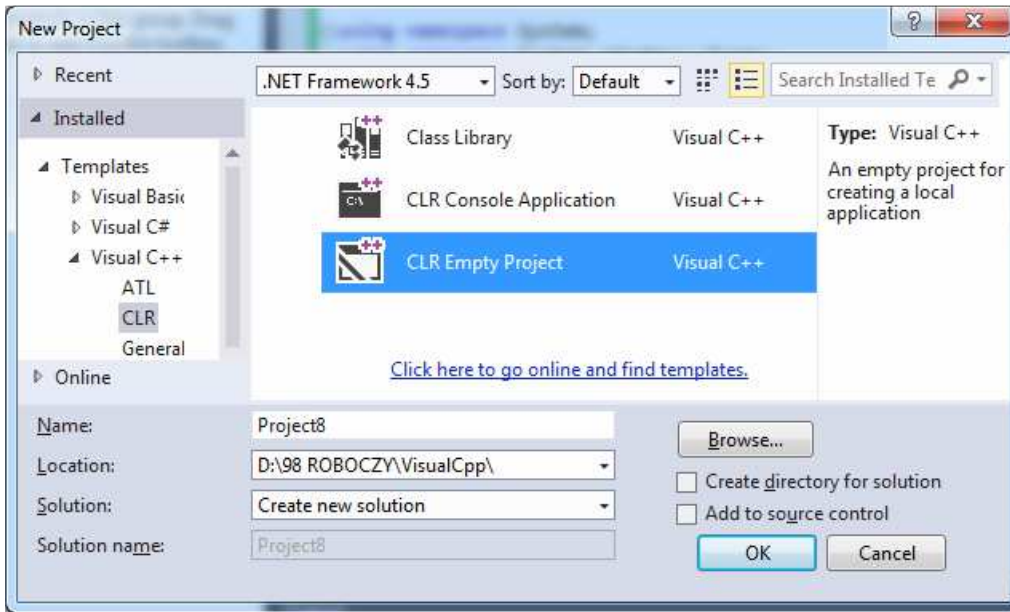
New Project

? X

▷ Recent

◢ Installed

◢ Templates
▷ Visual Basic
▷ Visual C#
◢ Visual C++
ATL
CLR
General

▷ Online

.NET Framework 4.5

Sort by: Default

Search Installed Te

Class Library | Visual C++
CLR Console Application | Visual C++
CLR Empty Project | Visual C++

Click here to go online and find templates.

Type: Visual C++

An empty project for creating a local application

Name: Project8

Location: D:\98 ROBOCZY\VisualCpp\

Solution: Create new solution

Solution name: Project8

Browse...

Create directory for solution

Add to source control

OK

Cancel